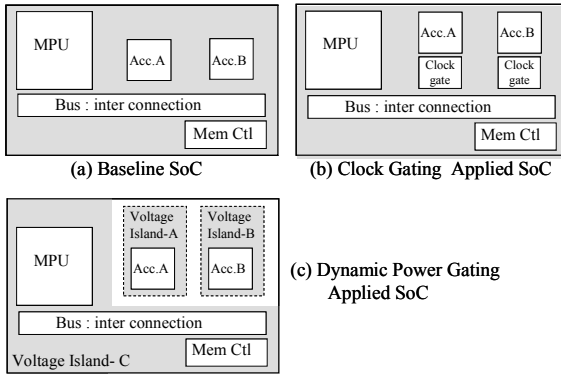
MPU

Acc.A

Acc.B

Bus : inter connection

Mem Ctl

(a) Baseline SoC

MPU

Acc.A

Clock gate

Acc.B

Clock gate

Bus : inter connection

Mem Ctl

(b) Clock Gating Applied SoC

MPU

Voltage Island-A

Acc.A

Voltage Island-B

Acc.B

Bus : inter connection

Voltage Island- C

Mem Ctl

(c) Dynamic Power Gating Applied SoC